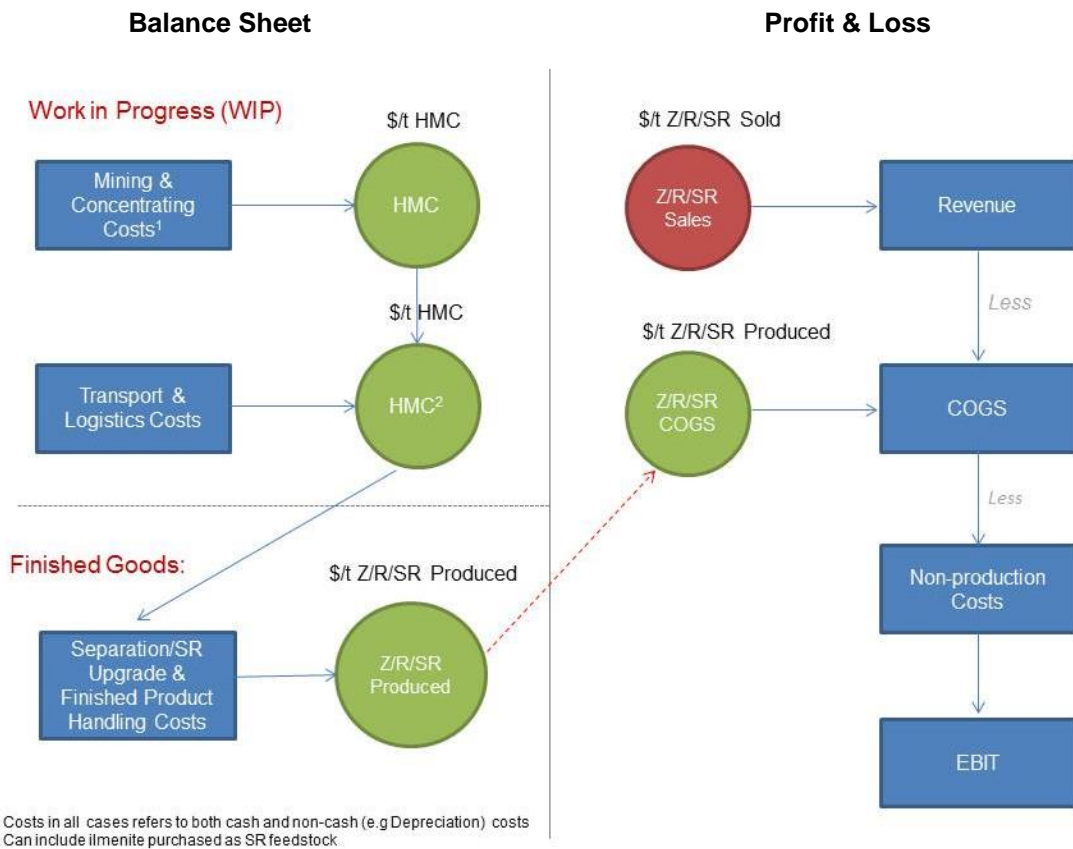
Balance Sheet

Profit & Loss

Work in Progress (WIP)

$/t HMC

Mining & Concentrating Costs$^1$

HMC

$/t HMC

Transport & Logistics Costs

HMC$^2$

Finished Goods:

$/t Z/R/SR Produced

Separation/SR Upgrade & Finished Product Handling Costs

Z/R/SR Produced

$/t Z/R/SR Sold

Z/R/SR Sales

Revenue

Less

$/t Z/R/SR Produced

Z/R/SR COGS

COGS

Less

Non-production Costs

EBIT

Costs in all cases refers to both cash and non-cash (e.g Depreciation) costs
Can include ilmenite purchased as SR feedstock